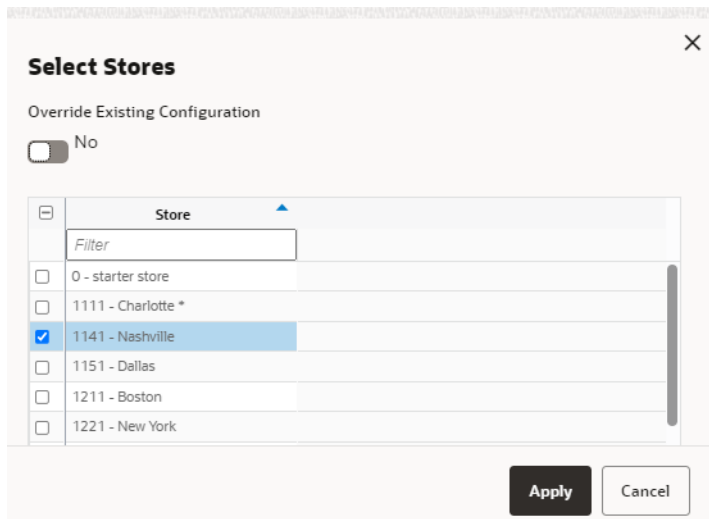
×

Select Stores

Override Existing Configuration

No

| | Store |
|---|---|
| | Filter |
| ☐ | 0 - starter store |
| ☐ | 1111 - Charlotte * |
| ☑ | 1141 - Nashville |
| ☐ | 1151 - Dallas |
| ☐ | 1211 - Boston |
| ☐ | 1221 - New York |

Apply Cancel